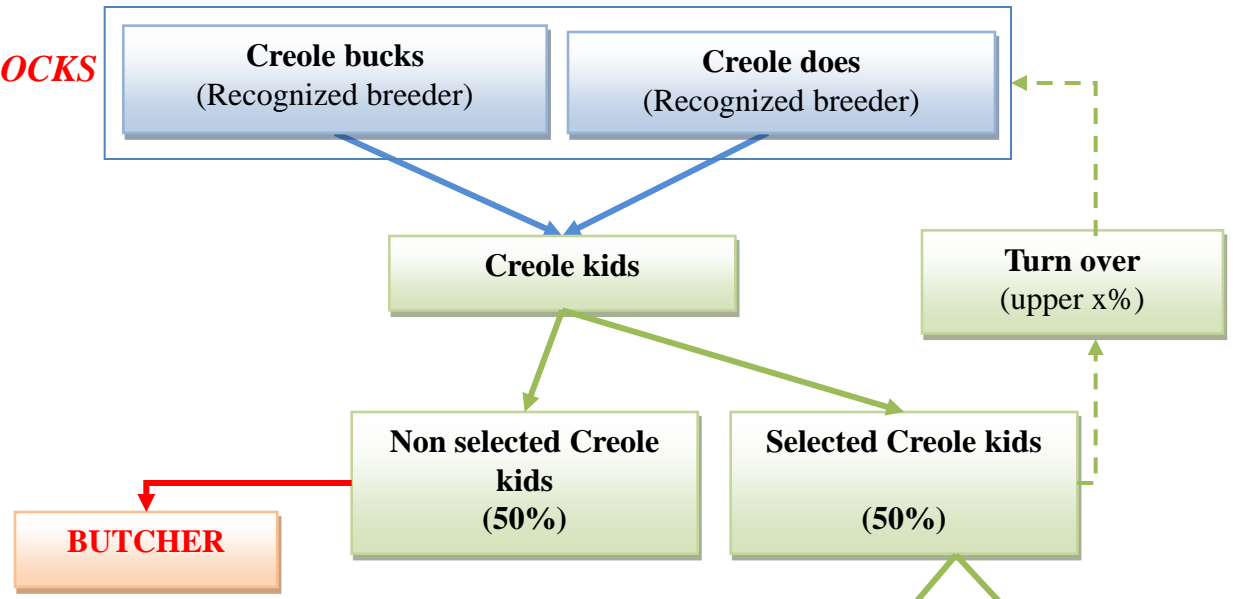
OCKS

**Creole bucks**
(Recognized breeder)

**Creole does**
(Recognized breeder)

**Creole kids**

**Turn over**
(upper x%)

**Non selected Creole kids**
**(50%)**

**Selected Creole kids**

**(50%)**

**BUTCHER**